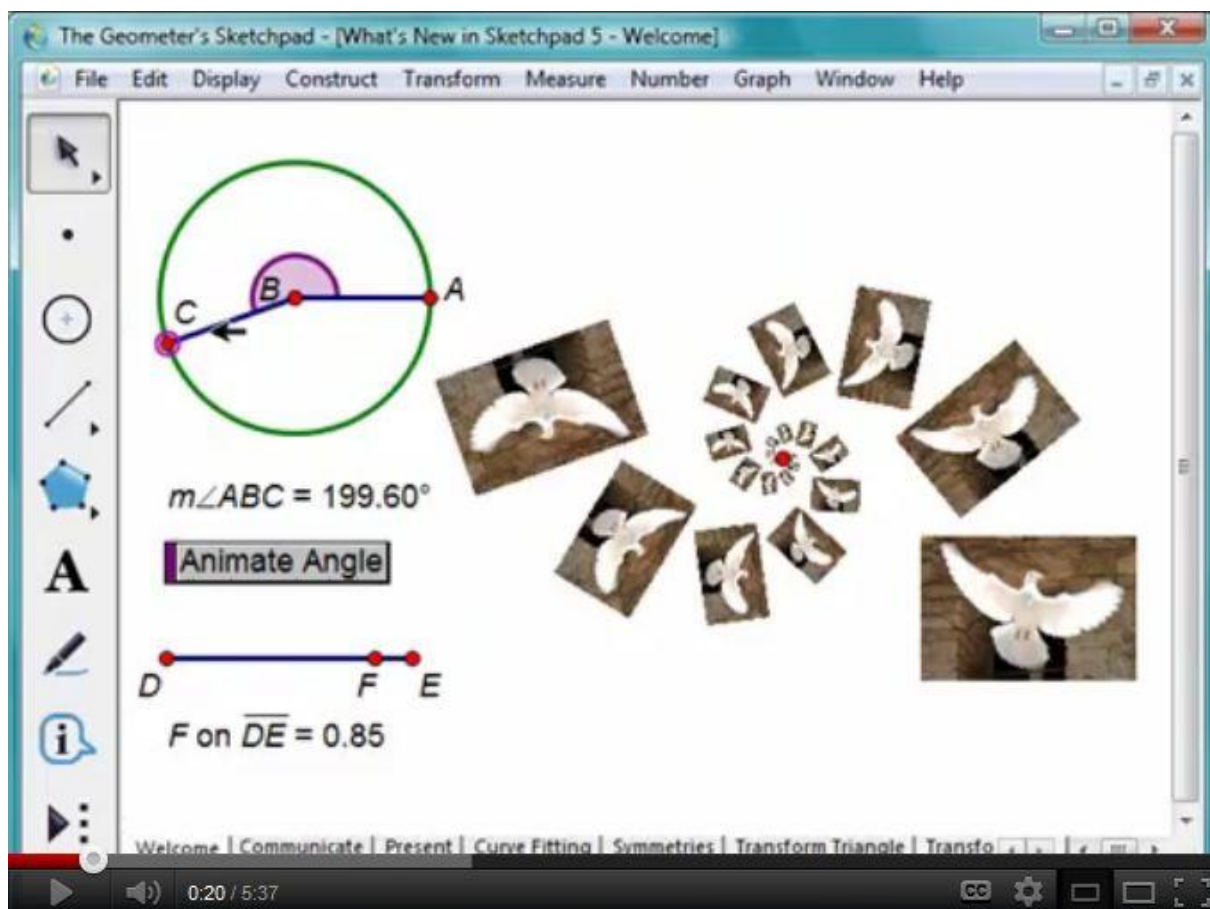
The Geometer's Sketchpad - [What's New in Sketchpad 5 - Welcome]

File Edit Display Construct Transform Measure Number Graph Window Help

A

B

C

A

$m\angle ABC = 199.60°$

Animate Angle

D F E

F on $\overline{DE} = 0.85$

Welcome | Communicate | Present | Curve Fitting | Symmetries | Transform Triangle | Transfo

0:20 / 5:37

CC